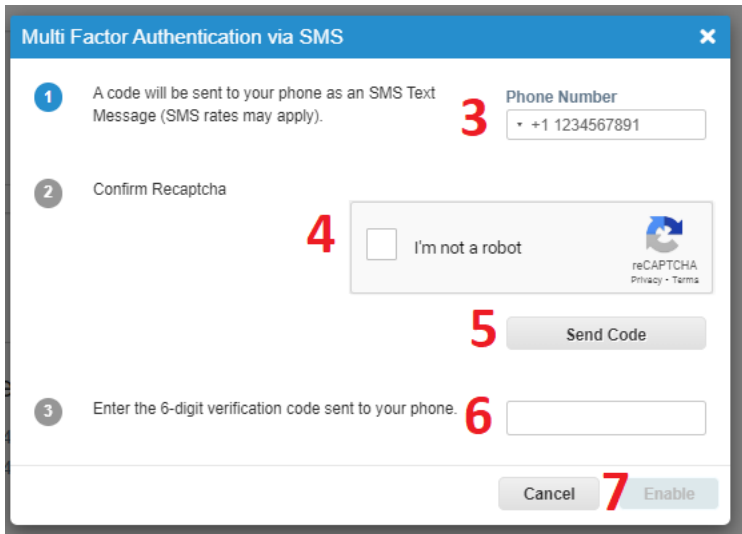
Multi Factor Authentication via SMS ✕

1 A code will be sent to your phone as an SMS Text Message (SMS rates may apply).

3 Phone Number
+1 1234567891

2 Confirm Recaptcha

4 I'm not a robot
reCAPTCHA
Privacy - Terms

5 Send Code

3 Enter the 6-digit verification code sent to your phone.

6

Cancel 7 Enable